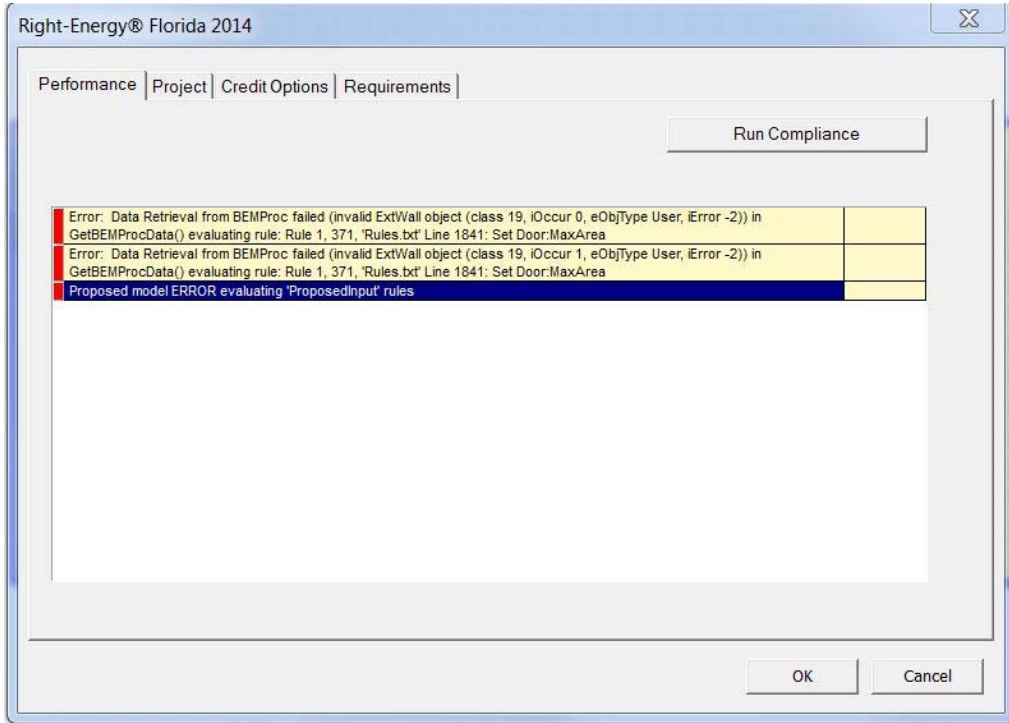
Right-Energy® Florida 2014

Performance | Project | Credit Options | Requirements

Run Compliance

Error: Data Retrieval from BEMProc failed (invalid ExtWall object (class 19, iOccur 0, eObjType User, iError -2)) in GetBEMProcData() evaluating rule: Rule 1, 371, 'Rules.txt' Line 1841: Set Door:MaxArea

Error: Data Retrieval from BEMProc failed (invalid ExtWall object (class 19, iOccur 1, eObjType User, iError -2)) in GetBEMProcData() evaluating rule: Rule 1, 371, 'Rules.txt' Line 1841: Set Door:MaxArea

Proposed model ERROR evaluating 'ProposedInput' rules

OK

Cancel